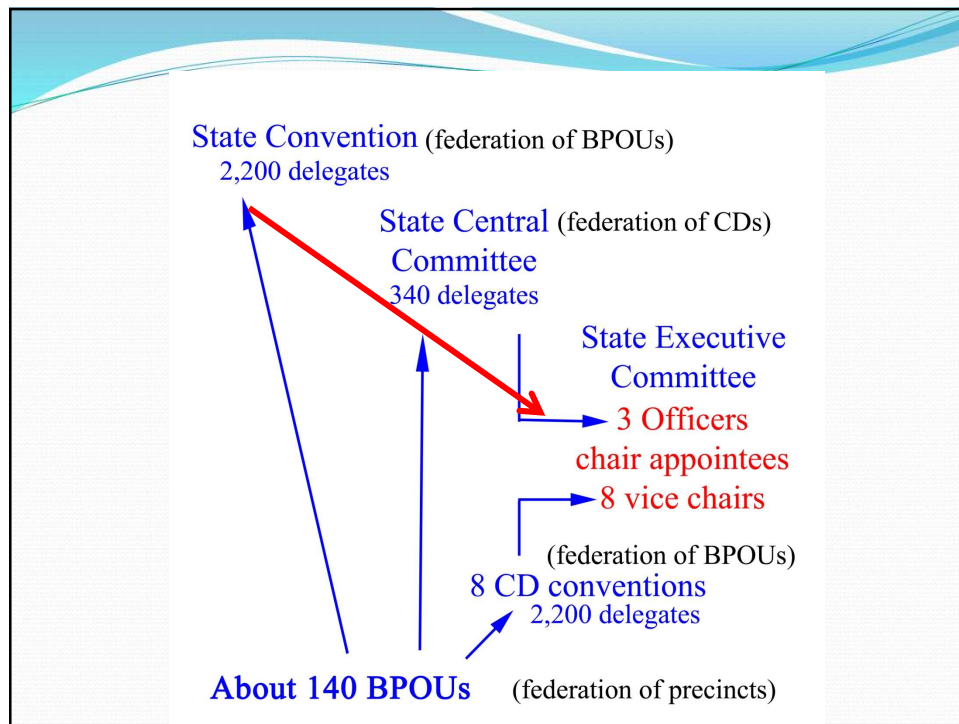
State Convention (federation of BPOUs)
2,200 delegates

State Central (federation of CDs)
Committee
340 delegates

State Executive
Committee
3 Officers
chair appointees
8 vice chairs

(federation of BPOUs)
8 CD conventions
2,200 delegates

About 140 BPOUs (federation of precincts)